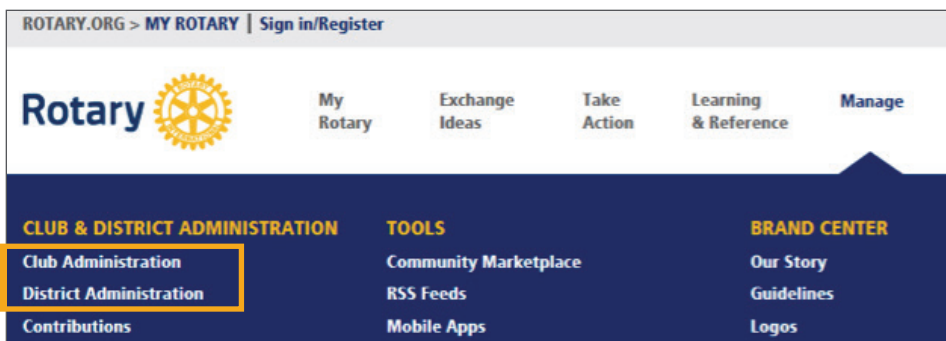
ROTARY.ORG > MY ROTARY | Sign in/Register

Rotary

My Rotary

Exchange Ideas

Take Action

Learning & Reference

Manage

CLUB & DISTRICT ADMINISTRATION

Club Administration

District Administration

Contributions

TOOLS

Community Marketplace

RSS Feeds

Mobile Apps

BRAND CENTER

Our Story

Guidelines

Logos